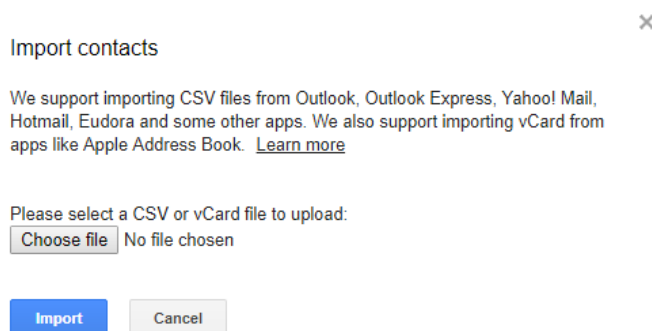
×

Import contacts

We support importing CSV files from Outlook, Outlook Express, Yahoo! Mail, Hotmail, Eudora and some other apps. We also support importing vCard from apps like Apple Address Book. Learn more

Please select a CSV or vCard file to upload:
Choose file No file chosen

Import Cancel